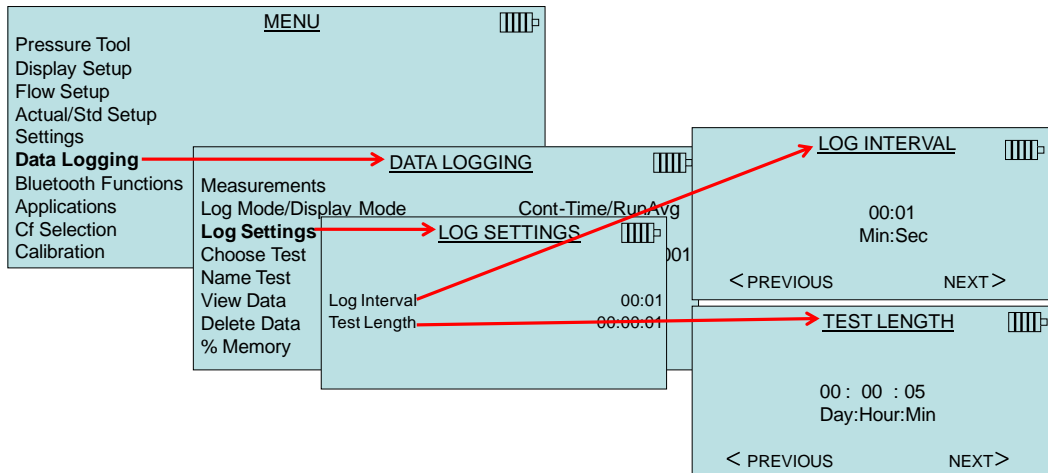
MENU

Pressure Tool
Display Setup
Flow Setup
Actual/Std Setup
Settings
Data Logging
Bluetooth Functions
Applications
Cf Selection
Calibration

DATA LOGGING

Measurements
Log Mode/Display Mode Cont-Time/RunAvg
Log Settings
Choose Test
Name Test
View Data
Delete Data
% Memory

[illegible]001

LOG SETTINGS

Log Interval 00:01
Test Length 00:00:01

LOG INTERVAL

00:01
Min:Sec

< PREVIOUS NEXT >

TEST LENGTH

00 : 00 : 05
Day:Hour:Min

< PREVIOUS NEXT >